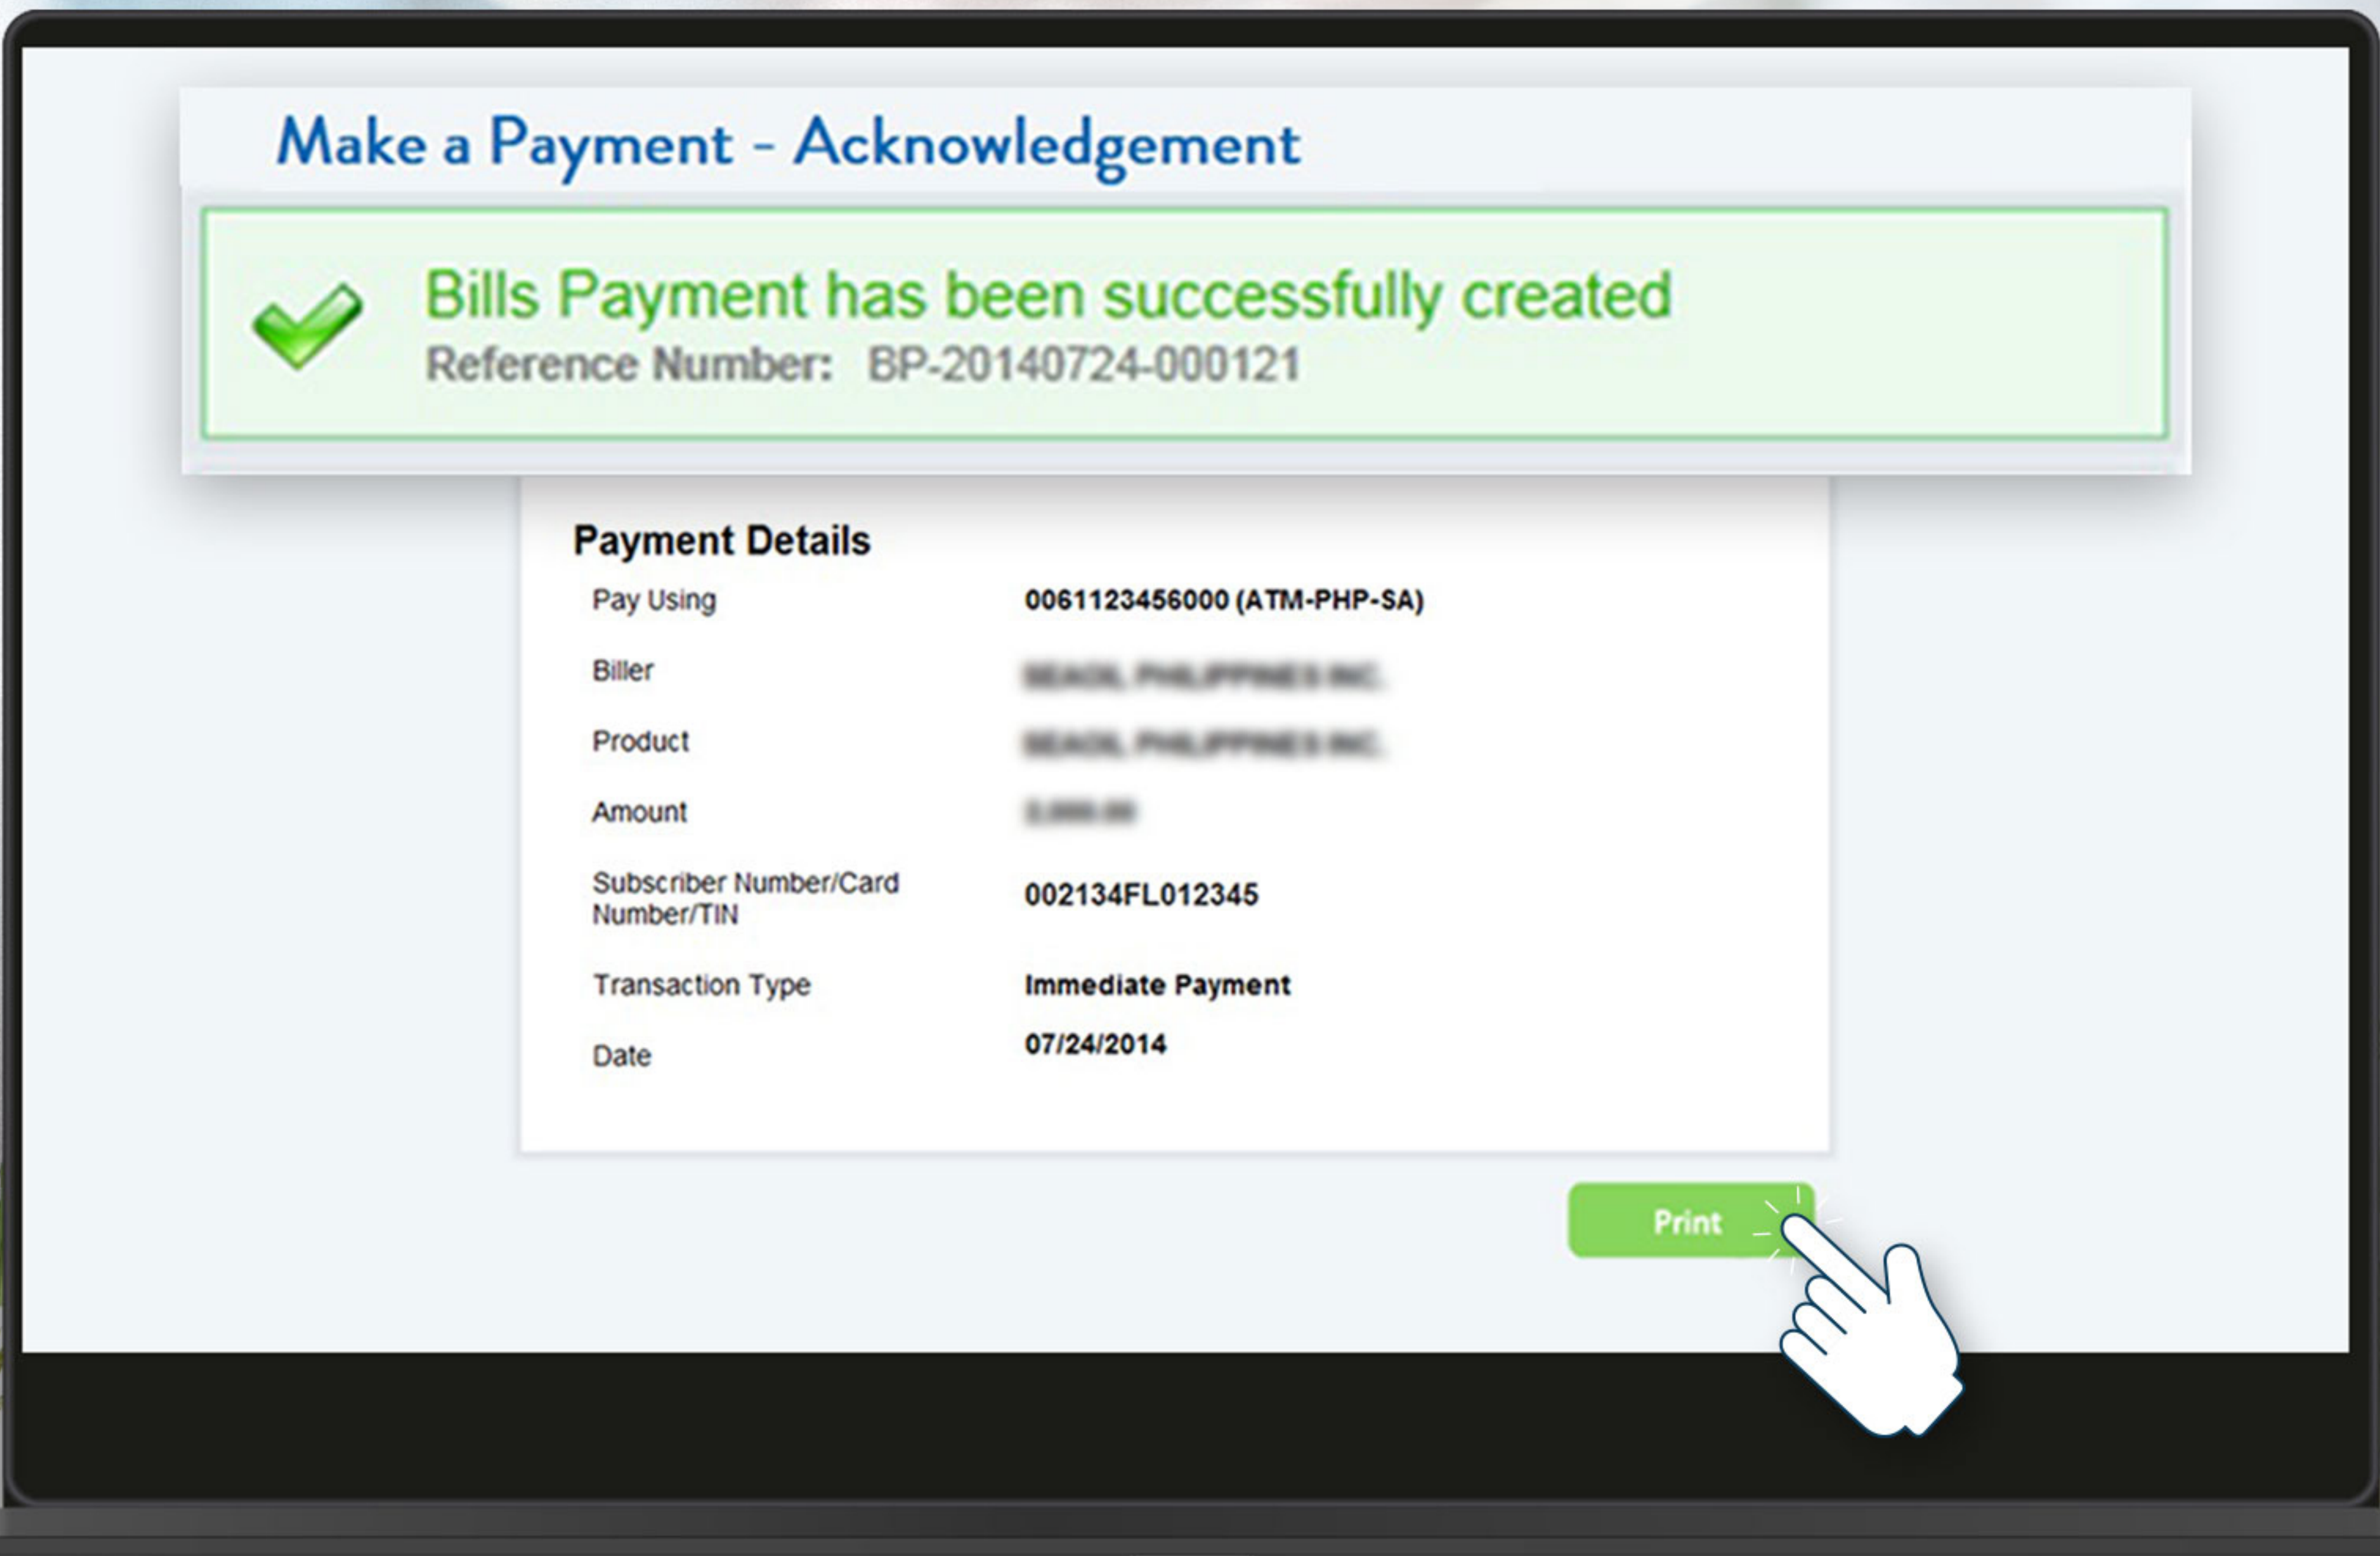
Make a Payment - Acknowledgement

Bills Payment has been successfully created
Reference Number: BP-20140724-000121

Payment Details

| | |
|---|---|
| Pay Using | 0061123456000 (ATM-PHP-SA) |
| Biller | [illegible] |
| Product | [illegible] |
| Amount | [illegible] |
| Subscriber Number/Card Number/TIN | 002134FL012345 |
| Transaction Type | Immediate Payment |
| Date | 07/24/2014 |

Print